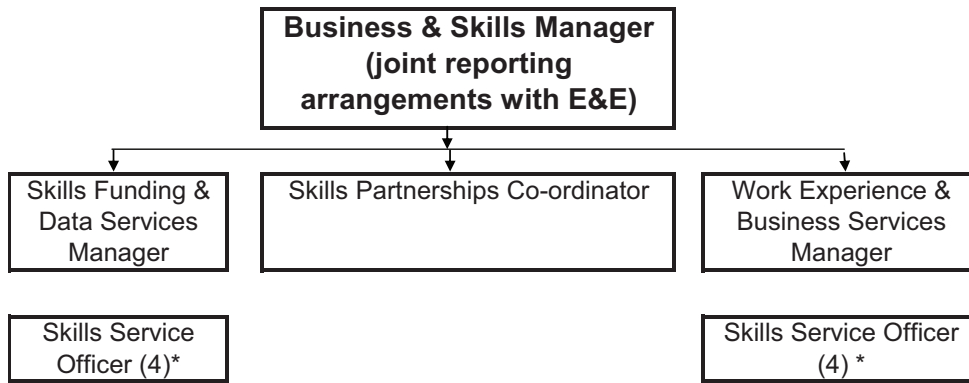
Business & Skills Manager (joint reporting arrangements with E&E)

Skills Funding & Data Services Manager

Skills Partnerships Co-ordinator

Work Experience & Business Services Manager

Skills Service Officer (4)*

Skills Service Officer (4) *